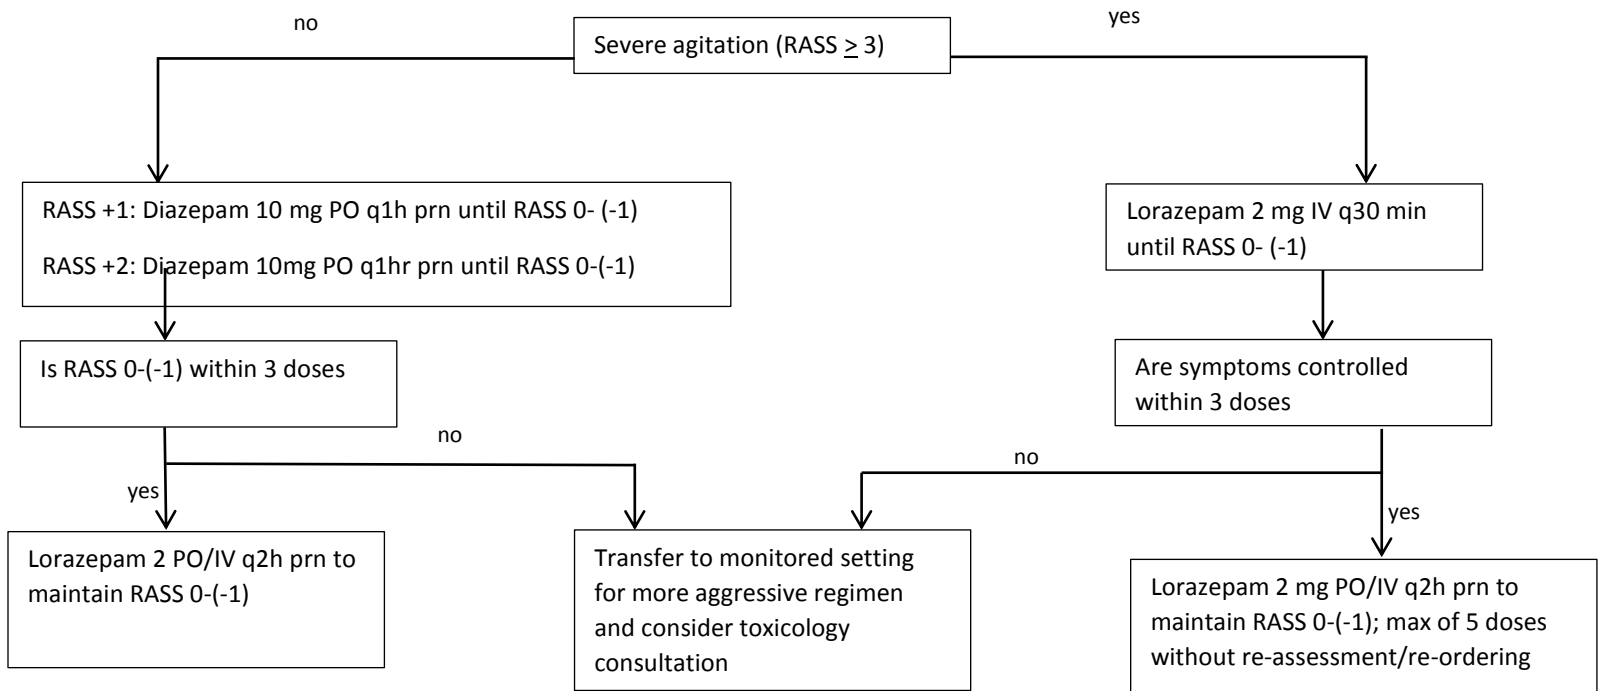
no

Severe agitation (RASS $\geq$ 3)

yes

RASS +1: Diazepam 10 mg PO q1h prn until RASS 0- (-1)

RASS +2: Diazepam 10mg PO q1hr prn until RASS 0-(-1)

Lorazepam 2 mg IV q30 min until RASS 0- (-1)

Is RASS 0-(-1) within 3 doses

Are symptoms controlled within 3 doses

no

no

yes

yes

Lorazepam 2 PO/IV q2h prn to maintain RASS 0-(-1)

Transfer to monitored setting for more aggressive regimen and consider toxicology consultation

Lorazepam 2 mg PO/IV q2h prn to maintain RASS 0-(-1); max of 5 doses without re-assessment/re-ordering